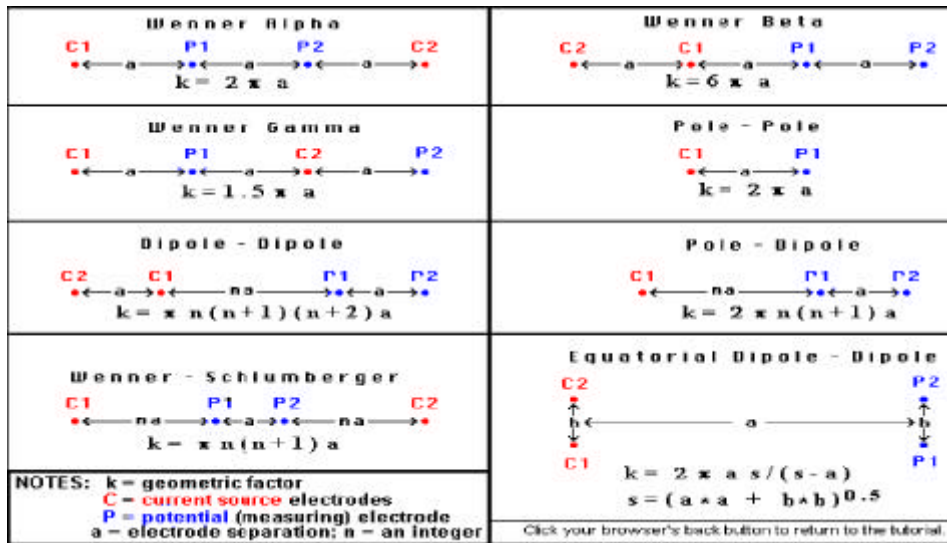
Wenner Alpha

C1 P1 P2 C2

a a a

$k = 2\pi a$

Wenner Beta

C2 C1 P1 P2

a a a

$k = 6\pi a$

Wenner Gamma

C1 P1 C2 P2

a a a

$k = 1.5\pi a$

Pole - Pole

C1 P1

a

$k = 2\pi a$

Dipole - Dipole

C2 C1 P1 P2

a na a

$k = \pi n(n+1)(n+2)a$

Pole - Dipole

C1 P1 P2

na a

$k = 2\pi n(n+1)a$

Wenner - Schlumberger

C1 P1 P2 C2

na a na

$k = \pi n(n+1)a$

Equatorial Dipole - Dipole

C2 P2

b a b

C1 P1

$k = 2\pi a s/(s-a)$

$s = (a*a + b*b)^{0.5}$

NOTES: k = geometric factor
C = current source electrodes
P = potential (measuring) electrode
a = electrode separation; n = an integer

Click your browser's back button to return to the tutorial.